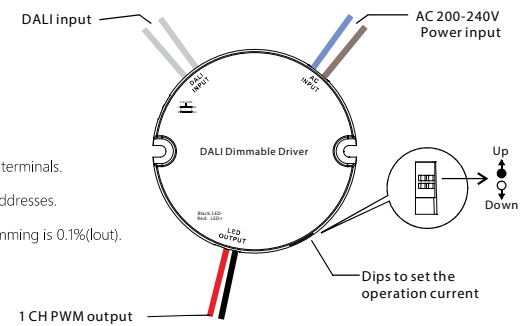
DALI input

AC 200-240V
Power input

DALI
INPUT

AC
INPUT

terminals.

ddresses.

nming is 0.1%(Iout).

DALI Dimmable Driver

Black: LED-
Red: LED+

LED
OUTPUT

Up

Down

Dips to set the
operation current

1 CH PWM output